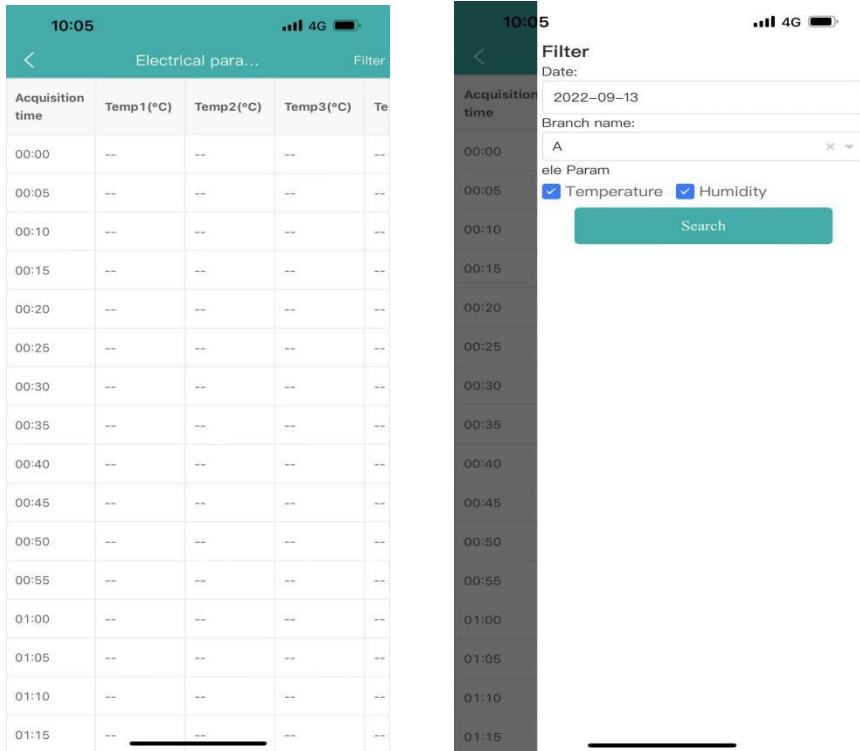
10:05 4G

Electrical para... Filter

| Acquisition time | Temp1(°C) | Temp2(°C) | Temp3(°C) | Te |
|---|---|---|---|---|
| 00:00 | -- | -- | -- | -- |
| 00:05 | -- | -- | -- | -- |
| 00:10 | -- | -- | -- | -- |
| 00:15 | -- | -- | -- | -- |
| 00:20 | -- | -- | -- | -- |
| 00:25 | -- | -- | -- | -- |
| 00:30 | -- | -- | -- | -- |
| 00:35 | -- | -- | -- | -- |
| 00:40 | -- | -- | -- | -- |
| 00:45 | -- | -- | -- | -- |
| 00:50 | -- | -- | -- | -- |
| 00:55 | -- | -- | -- | -- |
| 01:00 | -- | -- | -- | -- |
| 01:05 | -- | -- | -- | -- |
| 01:10 | -- | -- | -- | -- |
| 01:15 | -- | -- | -- | -- |

10:05 4G

Acquisition time

Filter

Date:

2022-09-13

Branch name:

A

ele Param

Temperature Humidity

Search

00:00
00:05
00:10
00:15
00:20
00:25
00:30
00:35
00:40
00:45
00:50
00:55
01:00
01:05
01:10
01:15